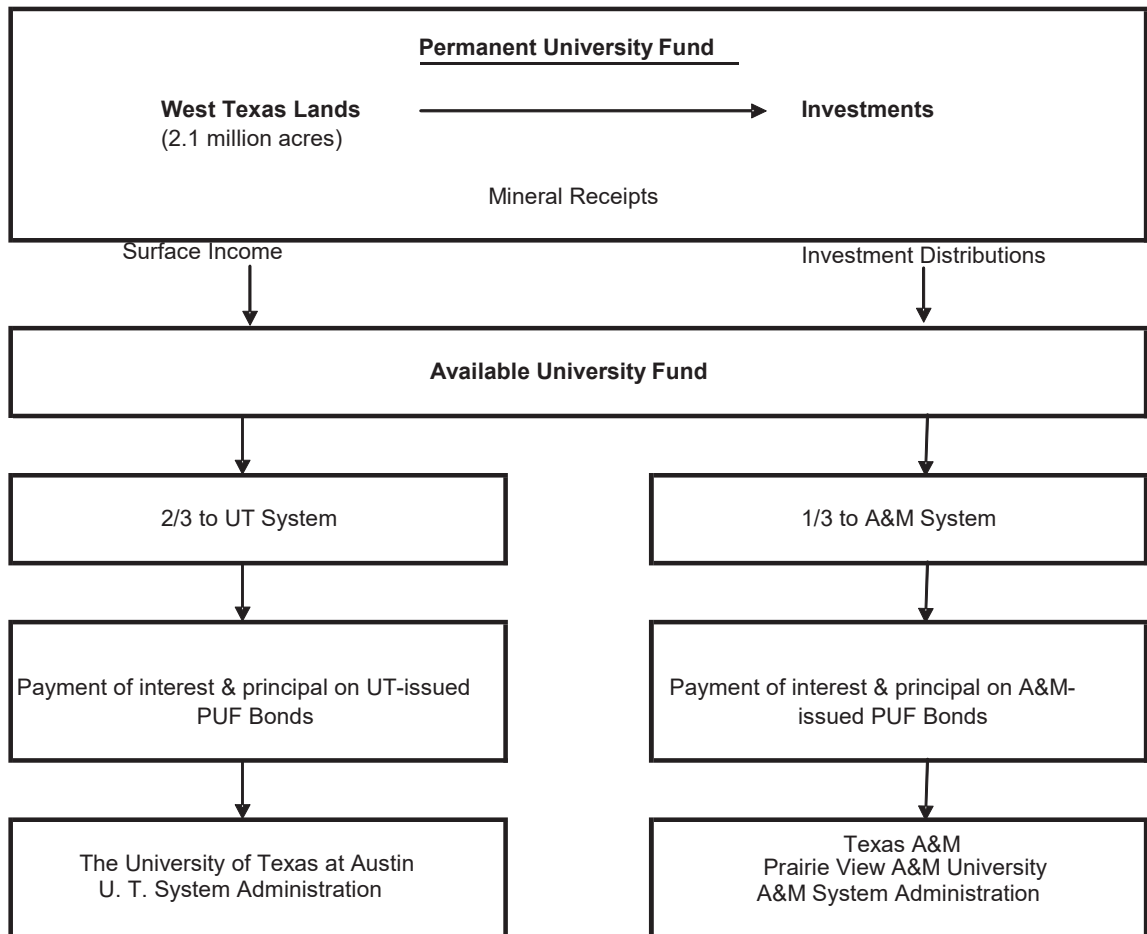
Permanent University Fund

West Texas Lands
(2.1 million acres)

Investments

Mineral Receipts

Surface Income

Investment Distributions

Available University Fund

2/3 to UT System

1/3 to A&M System

Payment of interest & principal on UT-issued PUF Bonds

Payment of interest & principal on A&M-issued PUF Bonds

The University of Texas at Austin
U. T. System Administration

Texas A&M
Prairie View A&M University
A&M System Administration